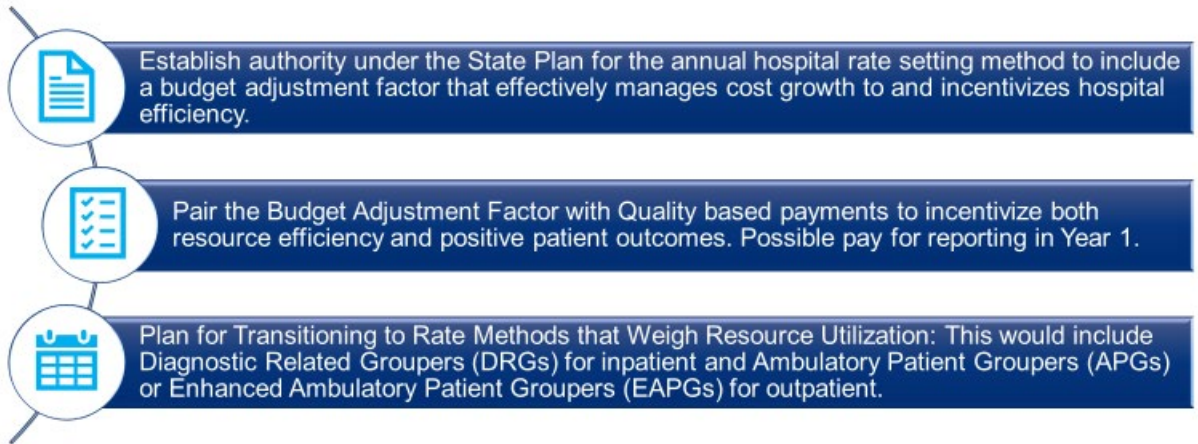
Establish authority under the State Plan for the annual hospital rate setting method to include a budget adjustment factor that effectively manages cost growth to and incentivizes hospital efficiency.

Pair the Budget Adjustment Factor with Quality based payments to incentivize both resource efficiency and positive patient outcomes. Possible pay for reporting in Year 1.

Plan for Transitioning to Rate Methods that Weigh Resource Utilization: This would include Diagnostic Related Groupers (DRGs) for inpatient and Ambulatory Patient Groupers (APGs) or Enhanced Ambulatory Patient Groupers (EAPGs) for outpatient.